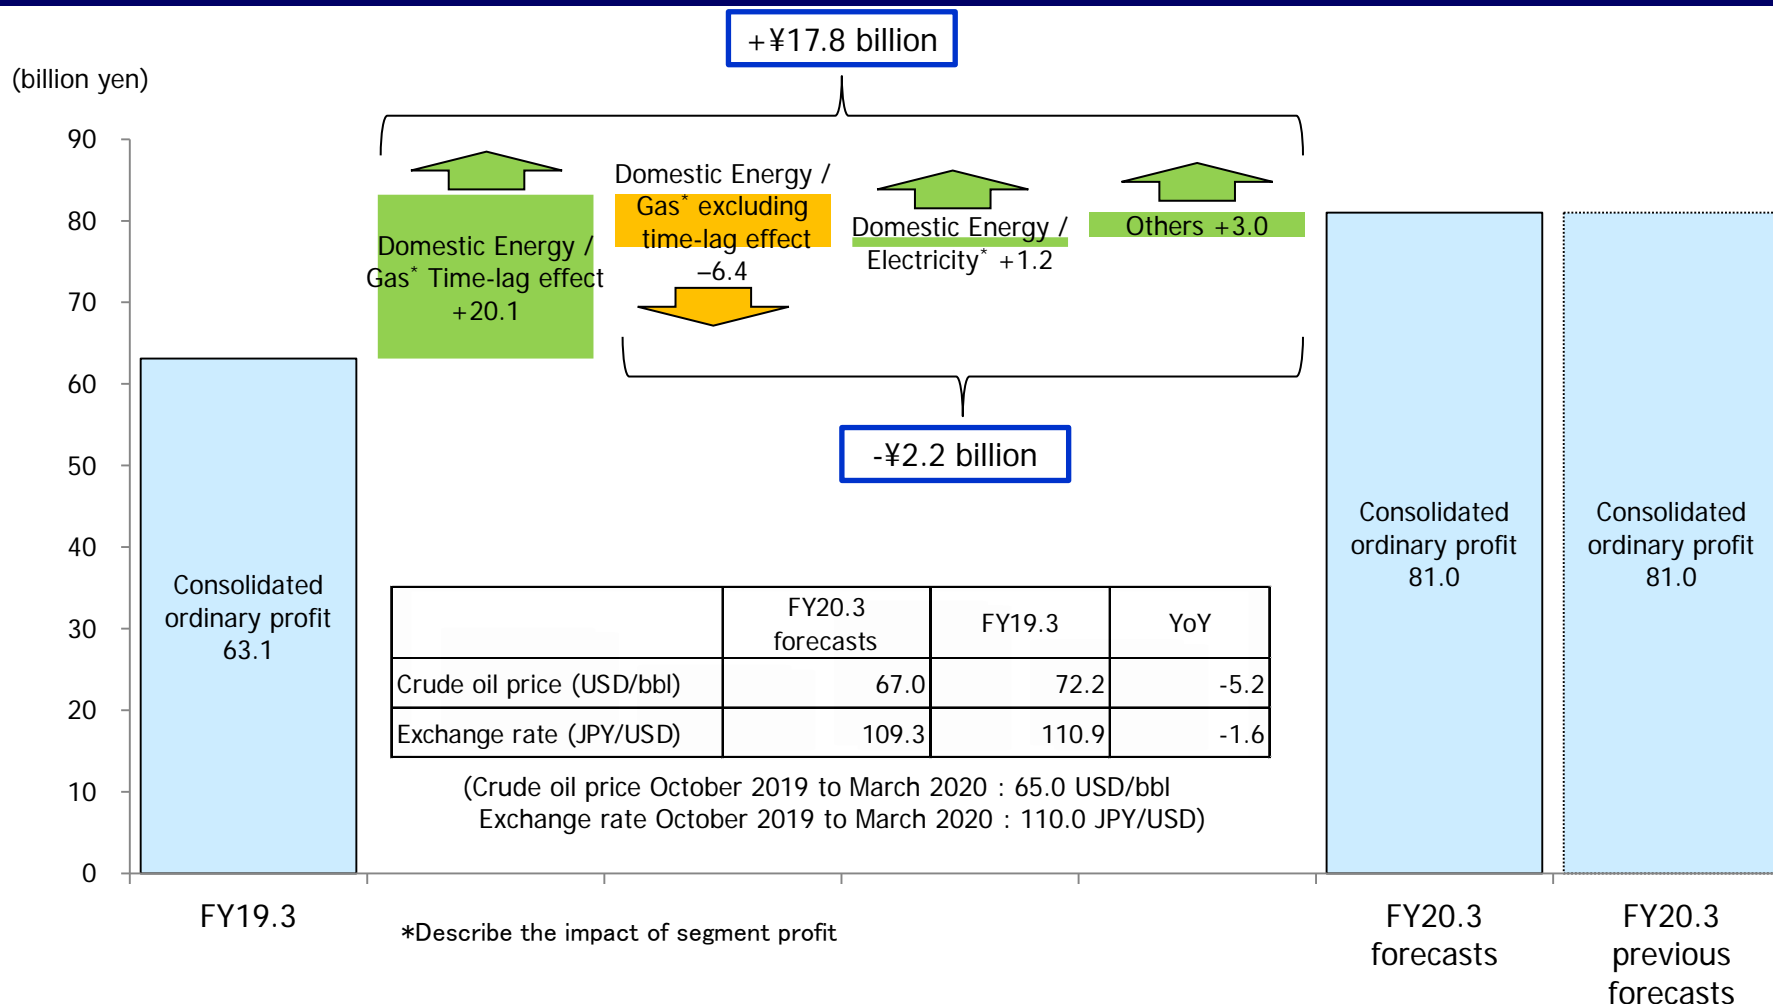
+¥17.8 billion

(billion yen)

90
80
70
60
50
40
30
20
10
0

Domestic Energy / Gas* Time-lag effect +20.1

Domestic Energy / Gas* excluding time-lag effect −6.4

Domestic Energy / Electricity* +1.2

Others +3.0

-¥2.2 billion

Consolidated ordinary profit 63.1

| | FY20.3 forecasts | FY19.3 | YoY |
|---|---|---|---|
| Crude oil price (USD/bbl) | 67.0 | 72.2 | -5.2 |
| Exchange rate (JPY/USD) | 109.3 | 110.9 | -1.6 |

(Crude oil price October 2019 to March 2020 : 65.0 USD/bbl
Exchange rate October 2019 to March 2020 : 110.0 JPY/USD)

Consolidated ordinary profit 81.0

Consolidated ordinary profit 81.0

FY19.3

*Describe the impact of segment profit

FY20.3 forecasts

FY20.3 previous forecasts